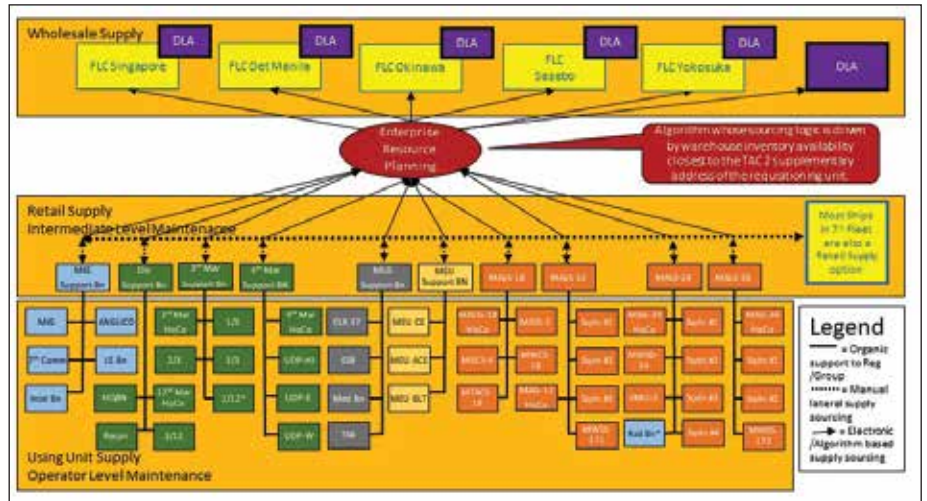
Wholesale Supply

DLA

FLC Singapore

DLA

FLC Det Manila

DLA

FLC Okinawa

DLA

FLC Sasebo

DLA

FLC Yokosuka

DLA

Enterprise Resource Planning

Algorithm whose sourcing logic is driven by warehouse inventory availability closest to the TAC 2 supplement by address of the requisitioning unit.

Retail Supply
Intermediate Level Maintenance

Most Ships in 7th Fleet are also a Retail Supply option

MIG Support Bn

Div Support Bn

7th MW Support Bn

4th Mar Support Bn

MLG Support Bn

MEU Support BN

MAG-16

MAG-12

MAG-24

MAG-36

MIG

ANGLICO

7th Comm

1E Bn

Intel Bn

7th Mar HqCo

1/3

2/3

3/3

17th Mar HqCo

1/12

HQBN

1/12*

Recon

3/12

4th Mar HqCo

UDP-HI

UDP-E

UDP-W

CLR 37

CSB

Med Bn

TM

MEU CE

MEU ACE

MEU BLT

MWSS-36 HqCo

MALS-2

MWCS-3

MWCS-18

MATCS-18

MAG-12 HqCo

Sqdn #1

Sqdn #2

Sqdn #3

MWSS-171

MAG-24 HqCo

MWSS-24

VMU-3

Sqdn #1

Sqdn #2

Sqdn #3

Sqdn #4

Avi Bn*

MAG-36 HqCo

Sqdn #1

Sqdn #2

Sqdn #3

MWSS-172

Using Unit Supply
Operator Level Maintenance

Legend
= Organic support to Reg /Group
= Manual lateral supply sourcing
= Electronic /Algorithm based supply sourcing